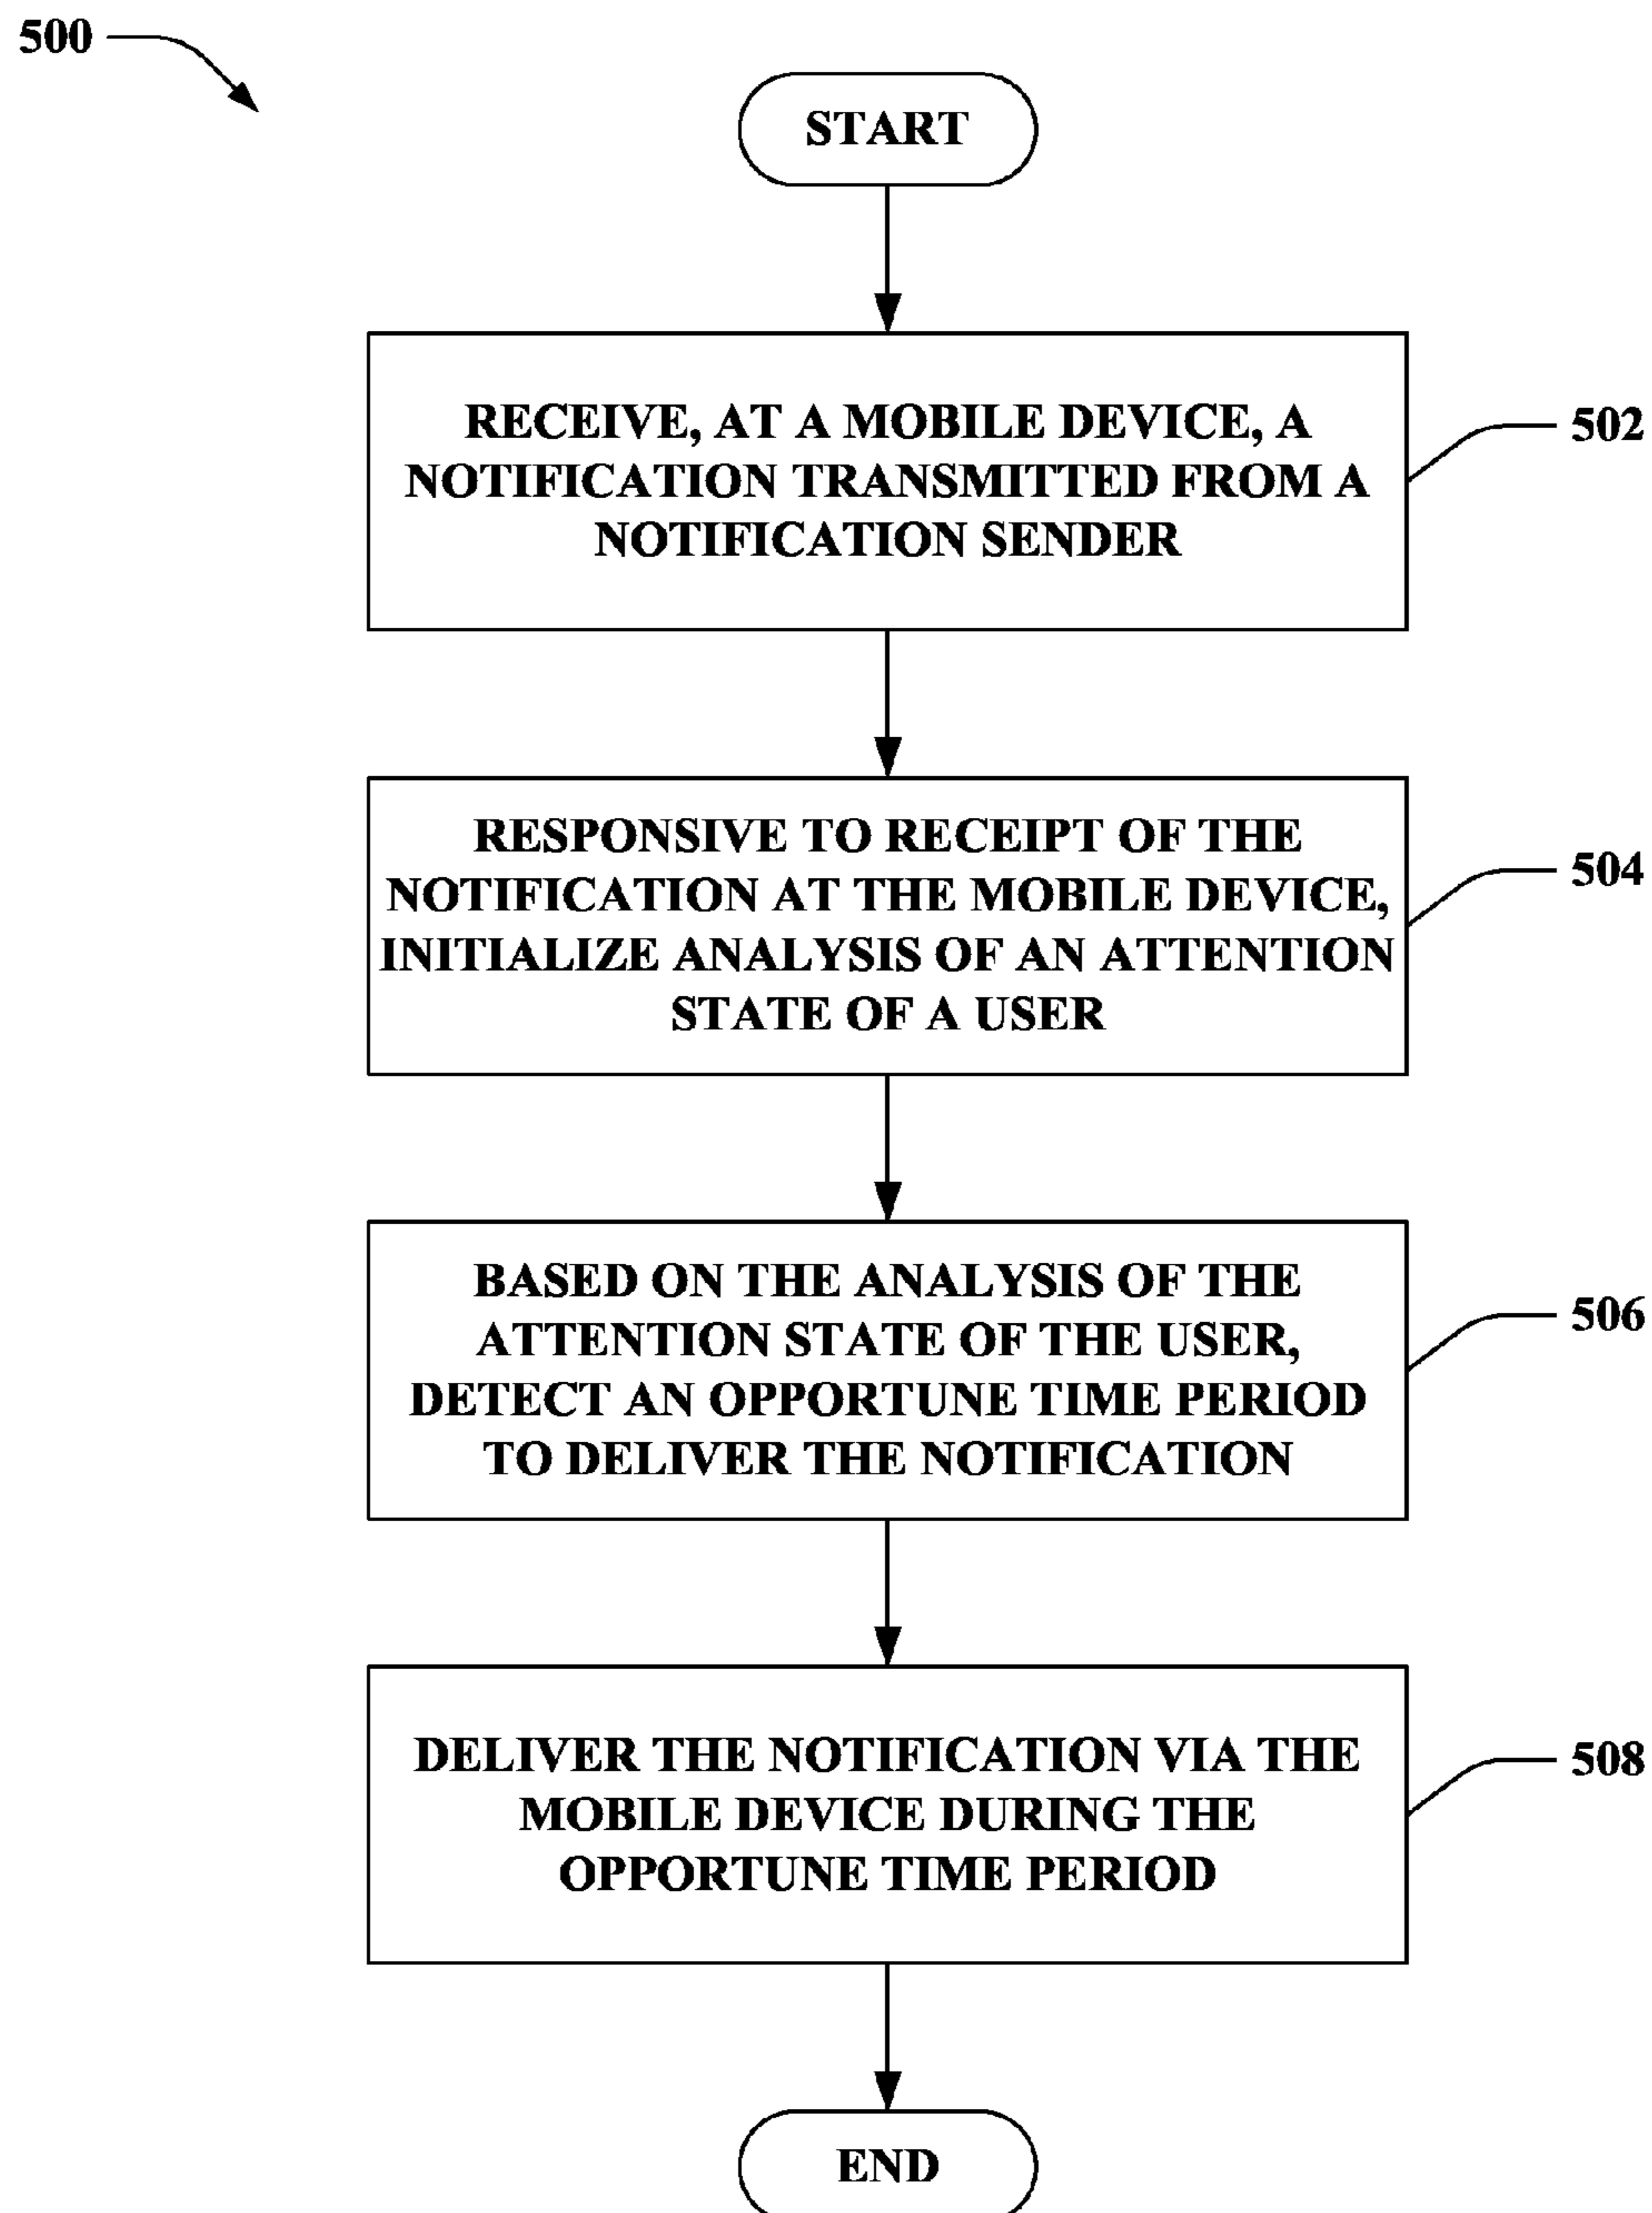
500

START

RECEIVE, AT A MOBILE DEVICE, A NOTIFICATION TRANSMITTED FROM A NOTIFICATION SENDER

502

RESPONSIVE TO RECEIPT OF THE NOTIFICATION AT THE MOBILE DEVICE, INITIALIZE ANALYSIS OF AN ATTENTION STATE OF A USER

504

BASED ON THE ANALYSIS OF THE ATTENTION STATE OF THE USER, DETECT AN OPPORTUNE TIME PERIOD TO DELIVER THE NOTIFICATION

506

DELIVER THE NOTIFICATION VIA THE MOBILE DEVICE DURING THE OPPORTUNE TIME PERIOD

508

END